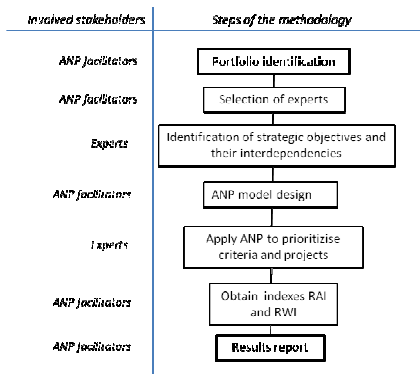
Involved stakeholders

Steps of the methodology

ANP facilitators

Portfolio identification

ANP facilitators

Selection of experts

Experts

Identification of strategic objectives and their interdependencies

ANP facilitators

ANP model design

Experts

Apply ANP to prioritize criteria and projects

ANP facilitators

Obtain indexes RAI and RWI

ANP facilitators

Results report